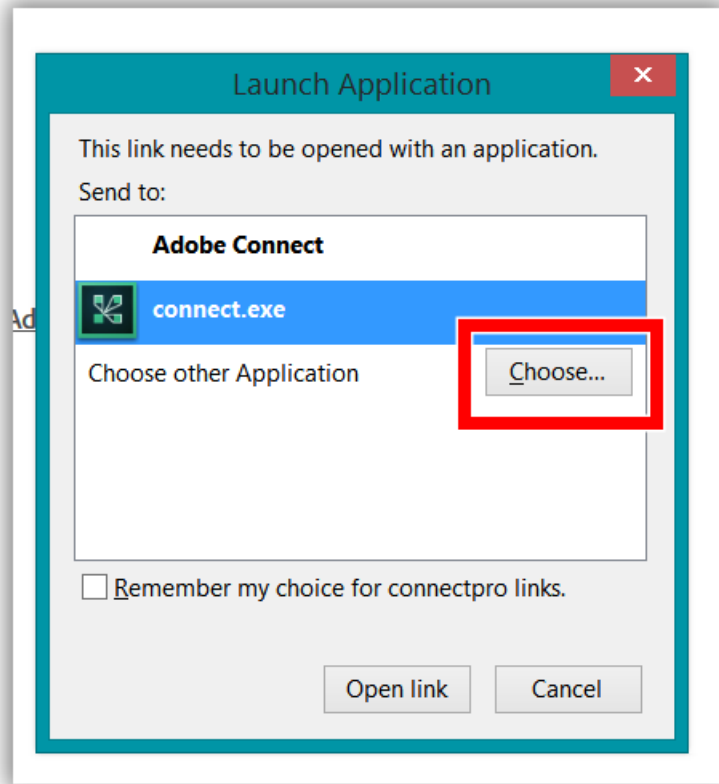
Launch Application

This link needs to be opened with an application.

Send to:

Adobe Connect

connect.exe

Choose other Application

Choose...

Ad

Remember my choice for connectpro links.

Open link

Cancel